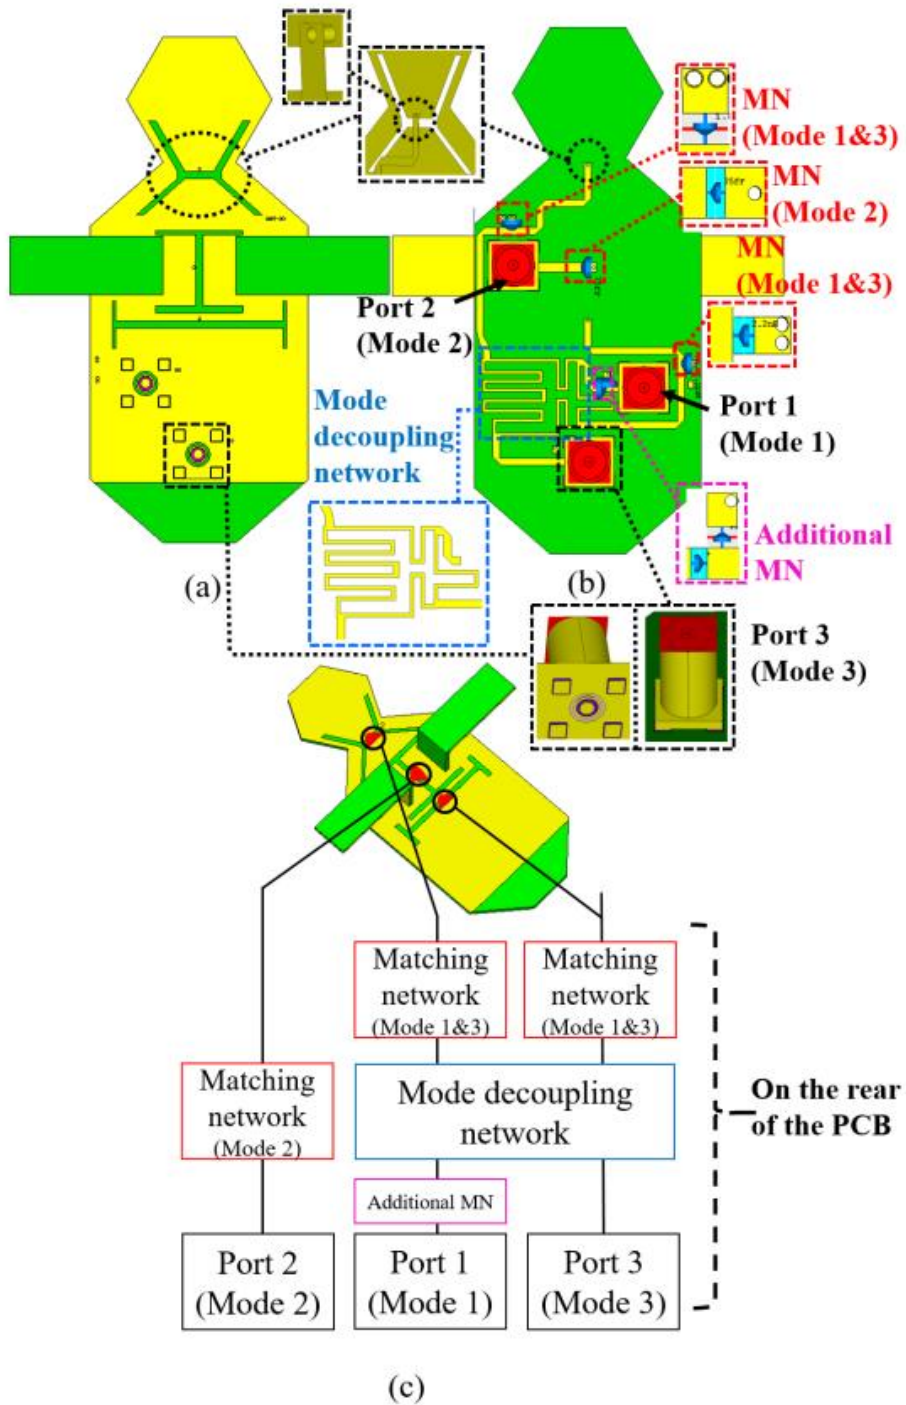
MN (Mode 1&3)

MN (Mode 2)

MN (Mode 1&3)

Port 2 (Mode 2)

Mode decoupling network

Port 1 (Mode 1)

Additional MN

(a)

(b)

Port 3 (Mode 3)

Matching network (Mode 1&3)

Matching network (Mode 1&3)

Matching network (Mode 2)

Mode decoupling network

On the rear of the PCB

Additional MN

Port 2 (Mode 2)

Port 1 (Mode 1)

Port 3 (Mode 3)

(c)